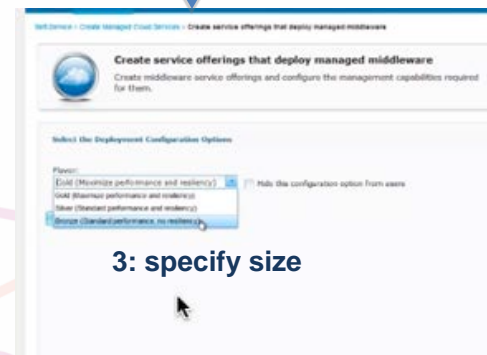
Self-Service > Create Managed Cloud Services > Create service offerings that deploy managed middleware

Create service offerings that deploy managed middleware

Create middleware service offerings and configure the management capabilities required for them.

Select the Deployment Configuration Options

Flavor:

Gold (Maximize performance and resiliency)

Hide this configuration option from users

Gold (Maximize performance and resiliency)

Silver (Standard performance and resiliency)

Bronze (Standard performance, no resiliency)

3: specify size